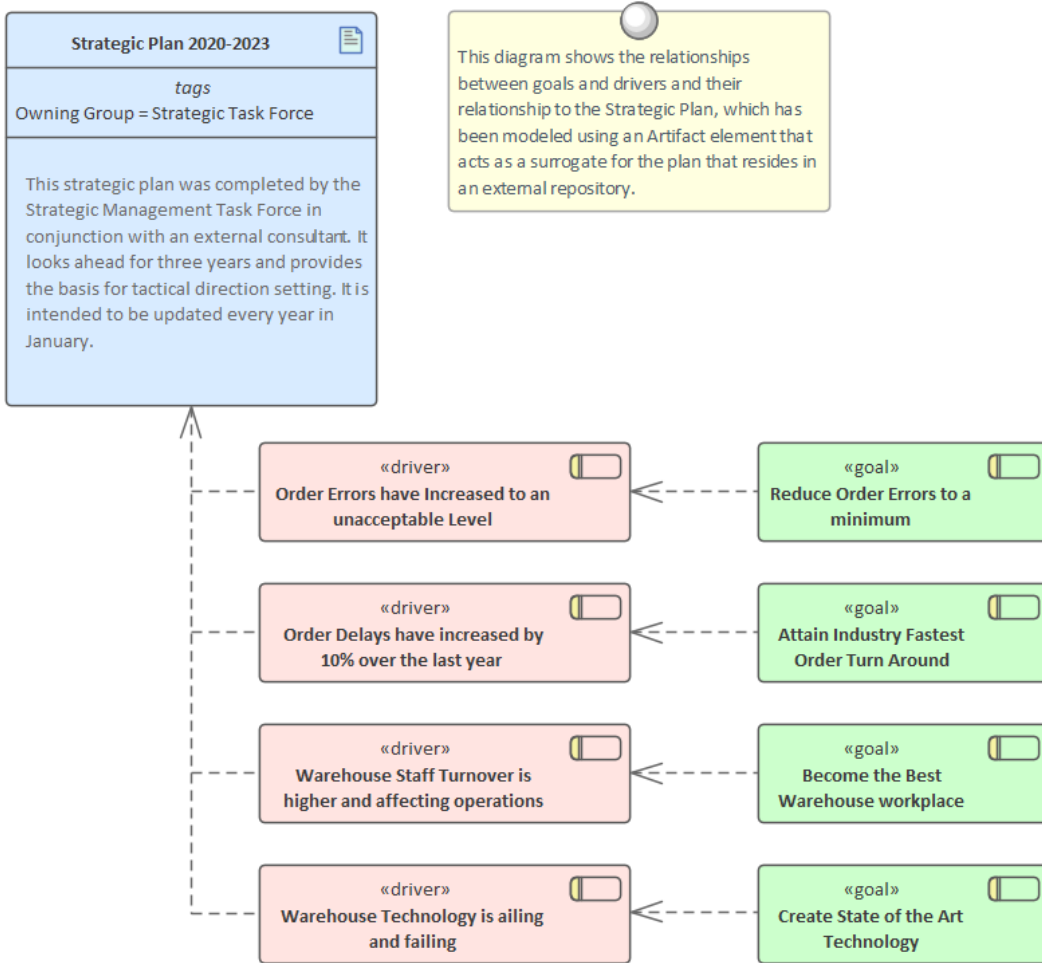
Strategic Plan 2020-2023

tags
Owning Group = Strategic Task Force

This strategic plan was completed by the Strategic Management Task Force in conjunction with an external consultant. It looks ahead for three years and provides the basis for tactical direction setting. It is intended to be updated every year in January.

This diagram shows the relationships between goals and drivers and their relationship to the Strategic Plan, which has been modeled using an Artifact element that acts as a surrogate for the plan that resides in an external repository.

«driver»
Order Errors have Increased to an unacceptable Level

«goal»
Reduce Order Errors to a minimum

«driver»
Order Delays have increased by 10% over the last year

«goal»
Attain Industry Fastest Order Turn Around

«driver»
Warehouse Staff Turnover is higher and affecting operations

«goal»
Become the Best Warehouse workplace

«driver»
Warehouse Technology is ailing and failing

«goal»
Create State of the Art Technology